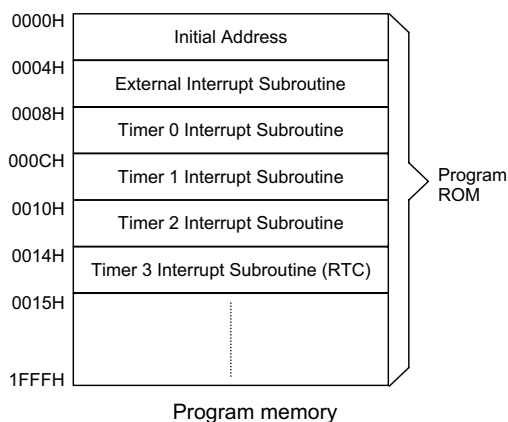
0000H
Initial Address
0004H
External Interrupt Subroutine
0008H
Timer 0 Interrupt Subroutine
000CH
Timer 1 Interrupt Subroutine
0010H
Timer 2 Interrupt Subroutine
0014H
Timer 3 Interrupt Subroutine (RTC)
0015H
1FFFH

Program ROM

Program memory